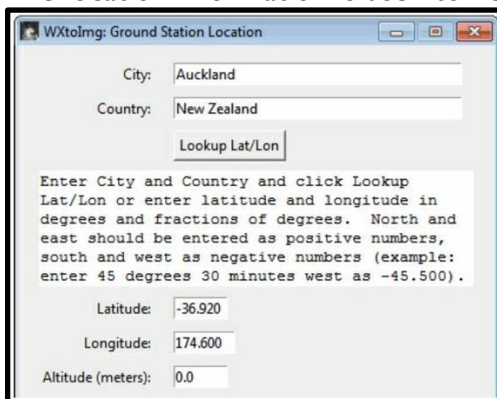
WXtoImg: Ground Station Location

City: Auckland

Country: New Zealand

Lookup Lat/Lon

Enter City and Country and click Lookup Lat/Lon or enter latitude and longitude in degrees and fractions of degrees. North and east should be entered as positive numbers, south and west as negative numbers (example: enter 45 degrees 30 minutes west as -45.500).

Latitude: -36.920

Longitude: 174.600

Altitude (meters): 0.0